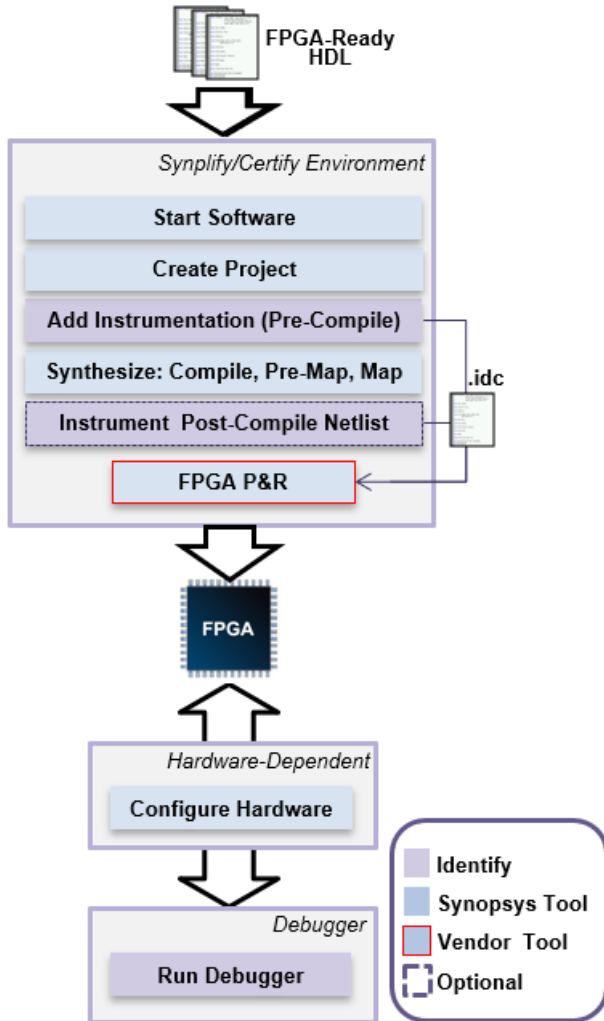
FPGA-Ready HDL

Synplify/Certify Environment

Start Software

Create Project

Add Instrumentation (Pre-Compile)

Synthesize: Compile, Pre-Map, Map

.idc

Instrument Post-Compile Netlist

FPGA P&R

FPGA

Hardware-Dependent

Configure Hardware

Debugger

Run Debugger

Identify

Synopsys Tool

Vendor Tool

Optional